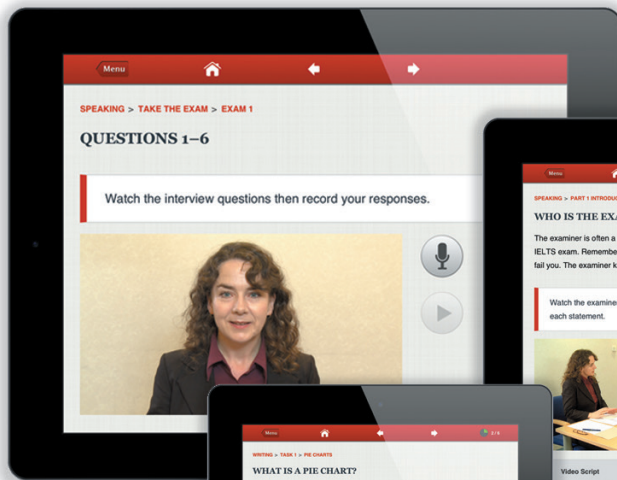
Menu

SPEAKING > TAKE THE EXAM > EXAM 1

QUESTIONS 1–6

Watch the interview questions then record your responses.

Menu

SPEAKING > PART 1 INTRODUC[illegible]

WHO IS THE EX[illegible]

The examiner is often a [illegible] IELTS exam. Remembe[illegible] fail you. The examiner k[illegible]

Watch the examine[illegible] each statement.

Video Script

Menu

WRITING > TASK 1 > PIE CHARTS

WHAT IS A PIE CHART?

3 / 8